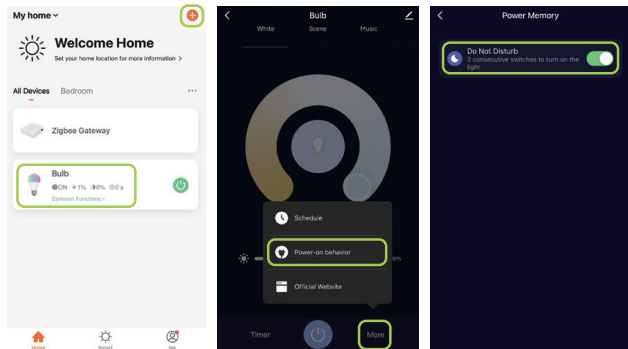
My home
Welcome Home
Set your home location for more information >
All Devices Bedroom ···
Zigbee Gateway
Bulb
ON 1% 0% 0 s
Common Functions
Home Smart Me

Bulb
White Scene Music
Schedule
Power-on behavior
Official Website
0%
Timer More

Power Memory
Do Not Disturb
2 consecutive switches to turn on the light